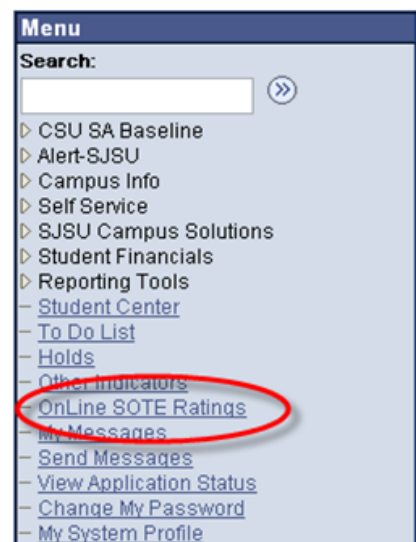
Menu
Search:
»
CSU SA Baseline
Alert-SJSU
Campus Info
Self Service
SJSU Campus Solutions
Student Financials
Reporting Tools
Student Center
To Do List
Holds
Other Indicators
OnLine SOTE Ratings
My Messages
Send Messages
View Application Status
Change My Password
My System Profile